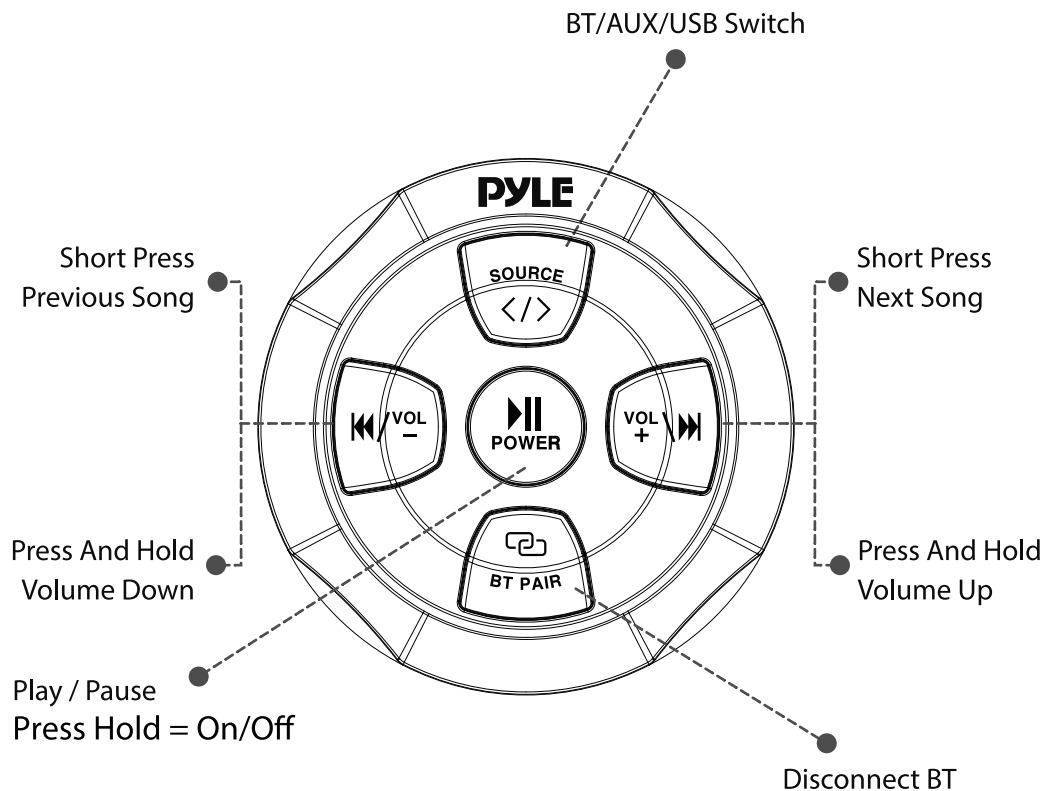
BT/AUX/USB Switch

PYLE

Short Press
Previous Song

SOURCE
</>

Short Press
Next Song

VOL
−

POWER

VOL
+

Press And Hold
Volume Down

BT PAIR

Press And Hold
Volume Up

Play / Pause
Press Hold = On/Off

Disconnect BT